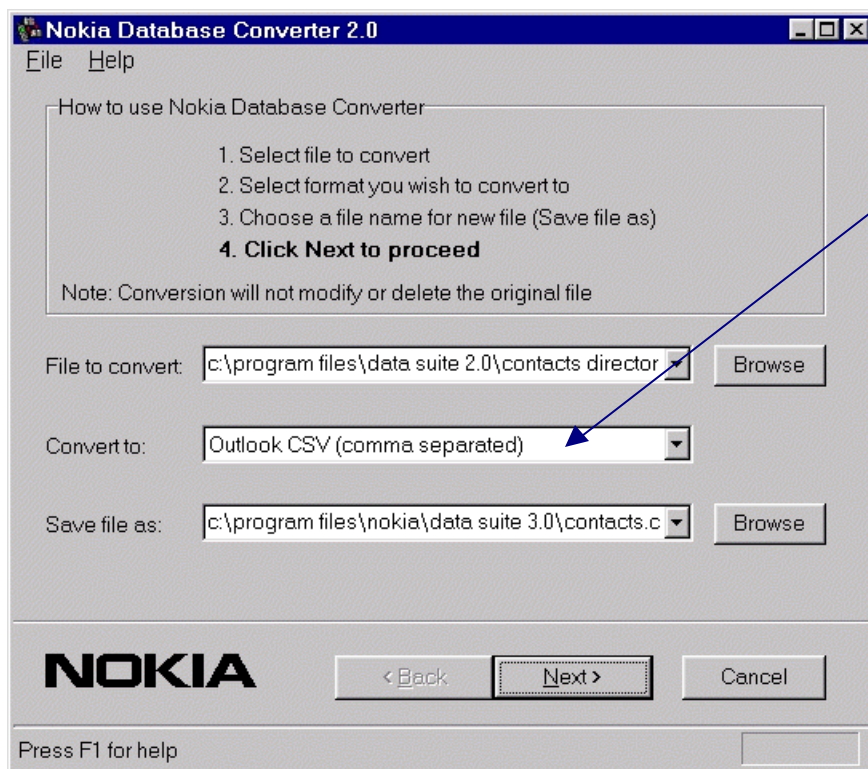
Nokia Database Converter 2.0
File Help
How to use Nokia Database Converter
1. Select file to convert
2. Select format you wish to convert to
3. Choose a file name for new file (Save file as)
4. Click Next to proceed
Note: Conversion will not modify or delete the original file
File to convert: c:\program files\data suite 2.0\contacts director
Browse
Convert to: Outlook CSV (comma separated)
Save file as: c:\program files\nokia\data suite 3.0\contacts.c
Browse
NOKIA
< Back
Next >
Cancel
Press F1 for help